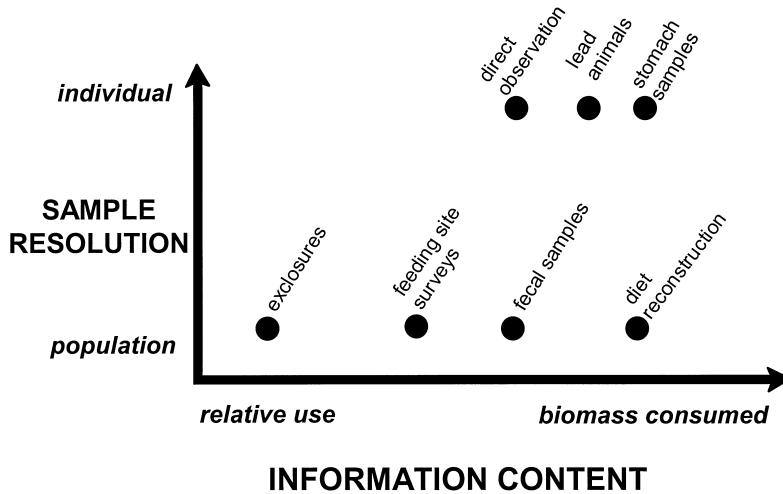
direct observation

lead animals

stomach samples

individual

SAMPLE RESOLUTION

exclosures

feeding site surveys

fecal samples

diet reconstruction

population

relative use

biomass consumed

INFORMATION CONTENT